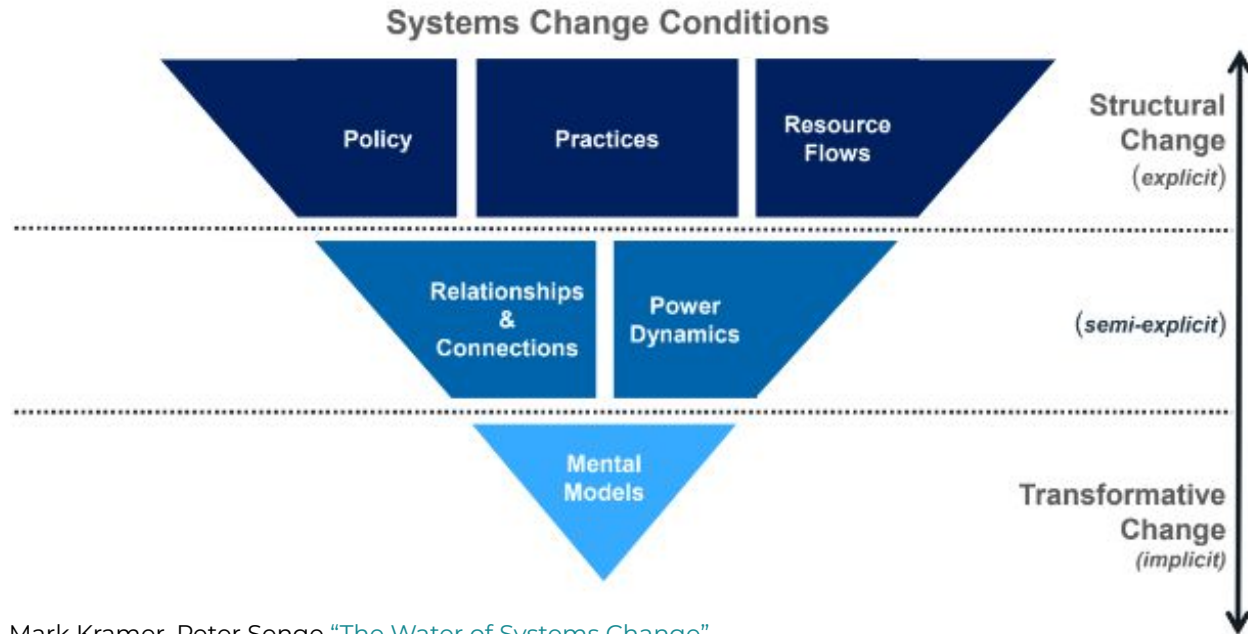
Systems Change Conditions

Policy

Practices

Resource Flows

Structural Change (explicit)

Relationships & Connections

Power Dynamics

(semi-explicit)

Mental Models

Transformative Change (implicit)

Mark Kramer, Peter Senge "The Water of Systems Change"